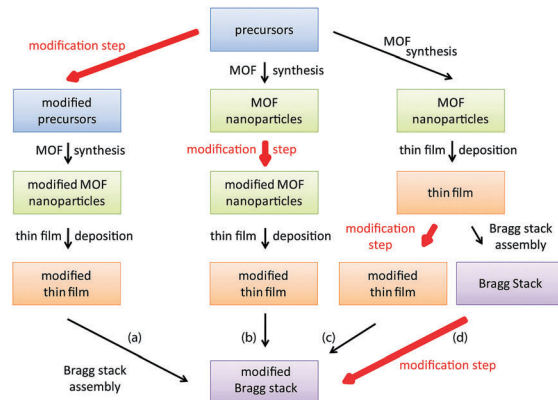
precursors

modification step

MOF synthesis

MOF synthesis

modified precursors

MOF nanoparticles

MOF nanoparticles

MOF synthesis

modification step

thin film deposition

modified MOF nanoparticles

modified MOF nanoparticles

thin film

thin film deposition

thin film deposition

modification step

Bragg stack assembly

modified thin film

modified thin film

modified thin film

Bragg Stack

(a)

(b)

(c)

(d)

Bragg stack assembly

modified Bragg stack

modification step